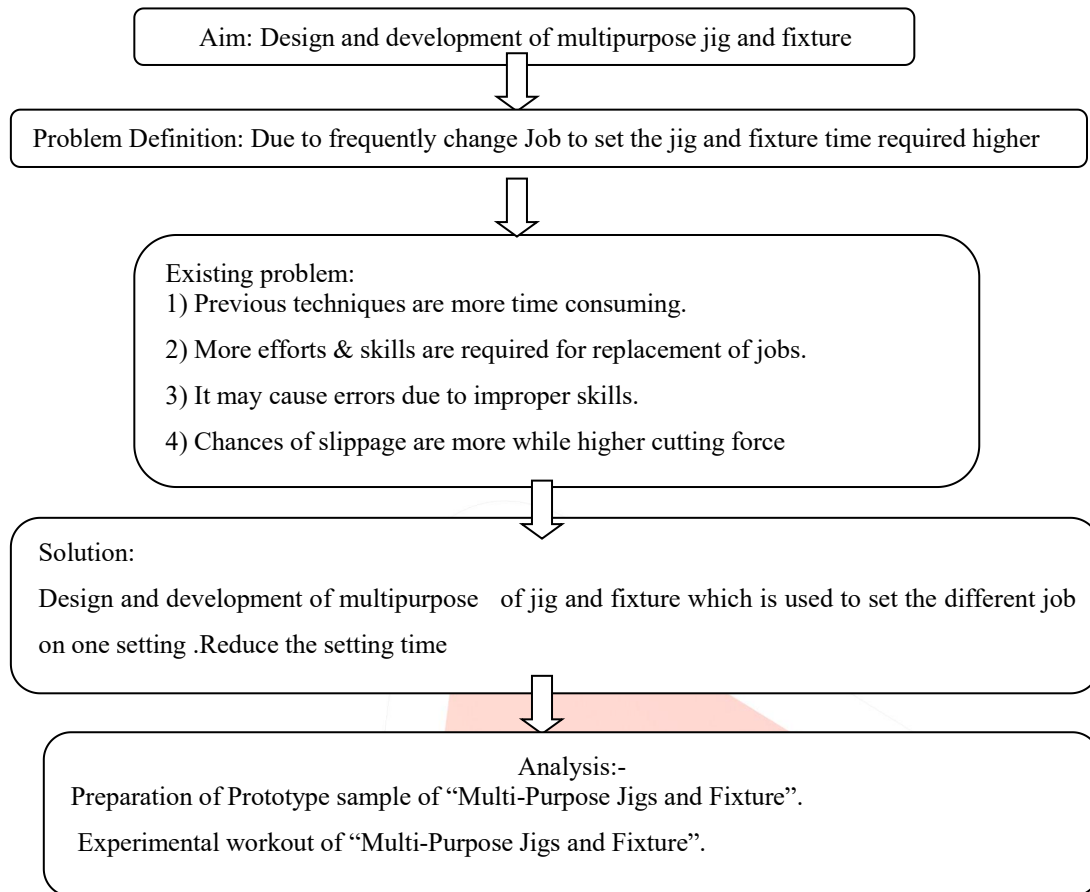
Aim: Design and development of multipurpose jig and fixture

Problem Definition: Due to frequently change Job to set the jig and fixture time required higher

Existing problem:
1) Previous techniques are more time consuming.
2) More efforts & skills are required for replacement of jobs.
3) It may cause errors due to improper skills.
4) Chances of slippage are more while higher cutting force

Solution:
Design and development of multipurpose of jig and fixture which is used to set the different job on one setting .Reduce the setting time

Analysis:-
Preparation of Prototype sample of "Multi-Purpose Jigs and Fixture".
Experimental workout of "Multi-Purpose Jigs and Fixture".